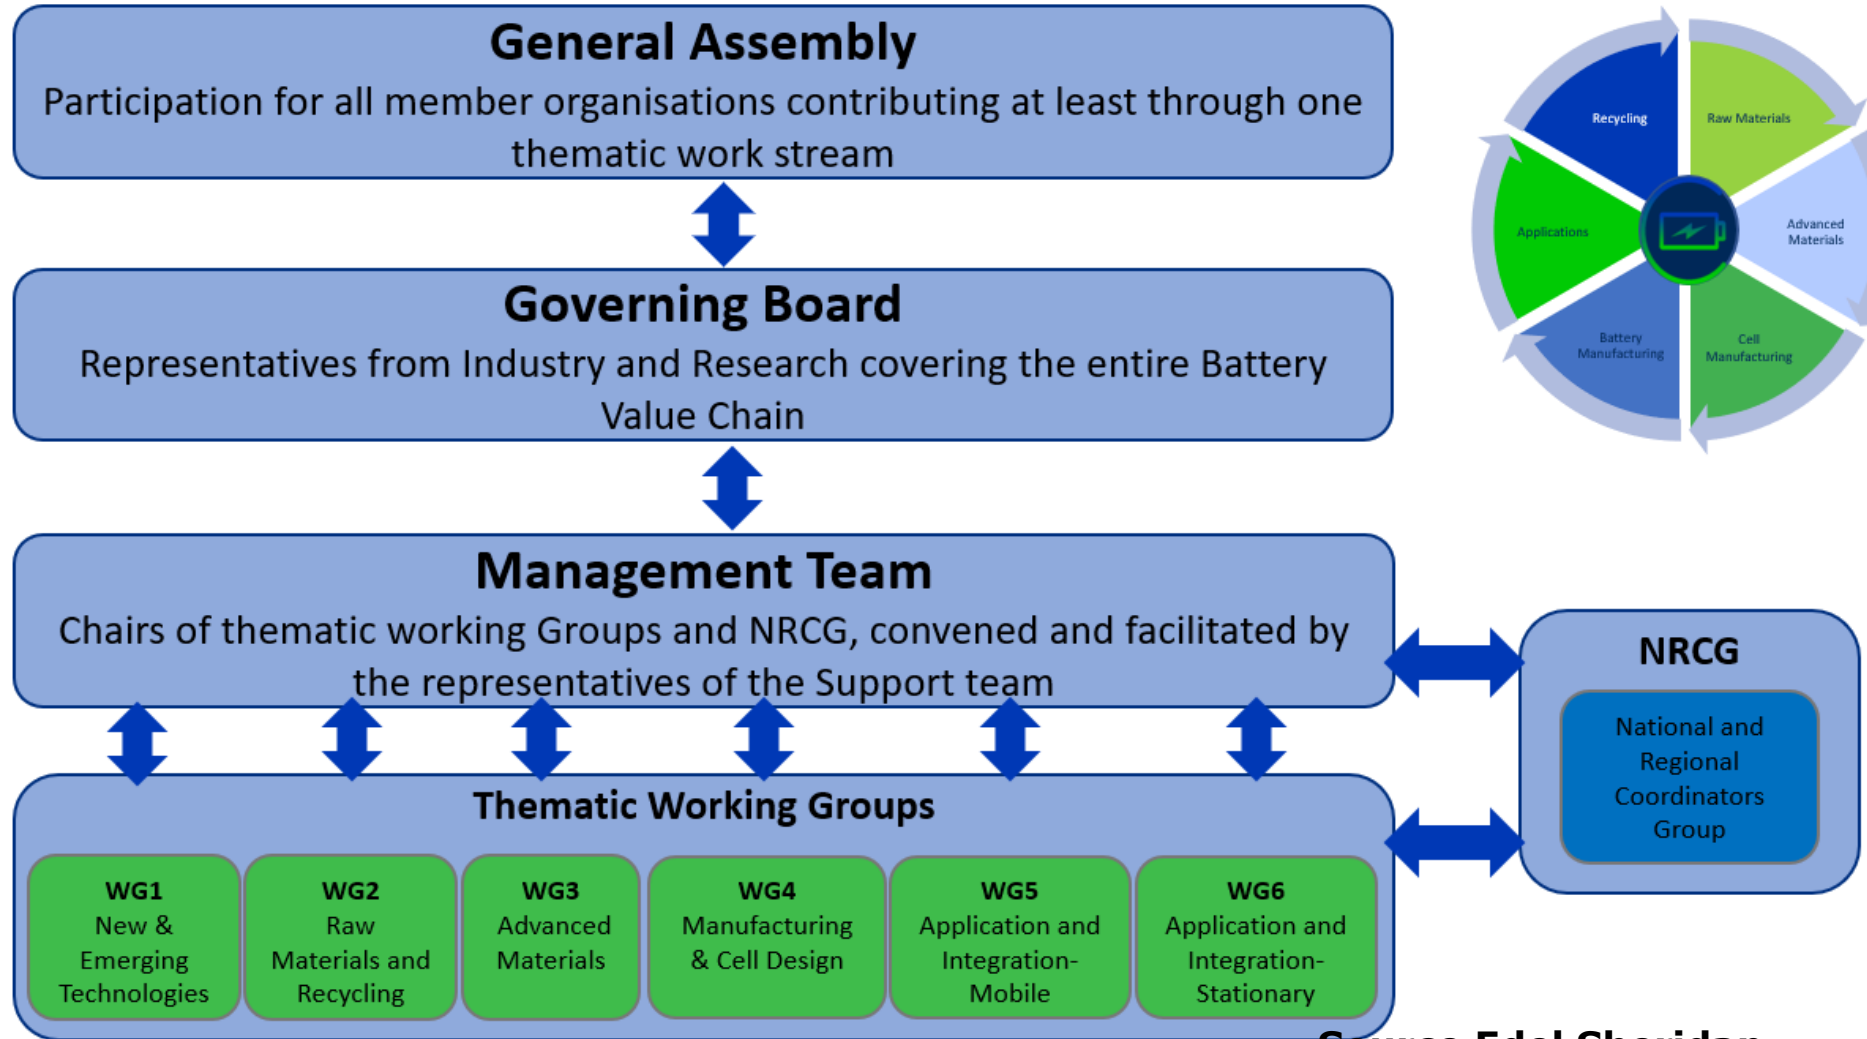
General Assembly
Participation for all member organisations contributing at least through one thematic work stream

Governing Board
Representatives from Industry and Research covering the entire Battery Value Chain

Management Team
Chairs of thematic working Groups and NRCG, convened and facilitated by the representatives of the Support team

Thematic Working Groups

WG1
New & Emerging Technologies

WG2
Raw Materials and Recycling

WG3
Advanced Materials

WG4
Manufacturing & Cell Design

WG5
Application and Integration-Mobile

WG6
Application and Integration-Stationary

NRCG
National and Regional Coordinators Group

Recycling
Raw Materials
Advanced Materials
Cell Manufacturing
Battery Manufacturing
Applications

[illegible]